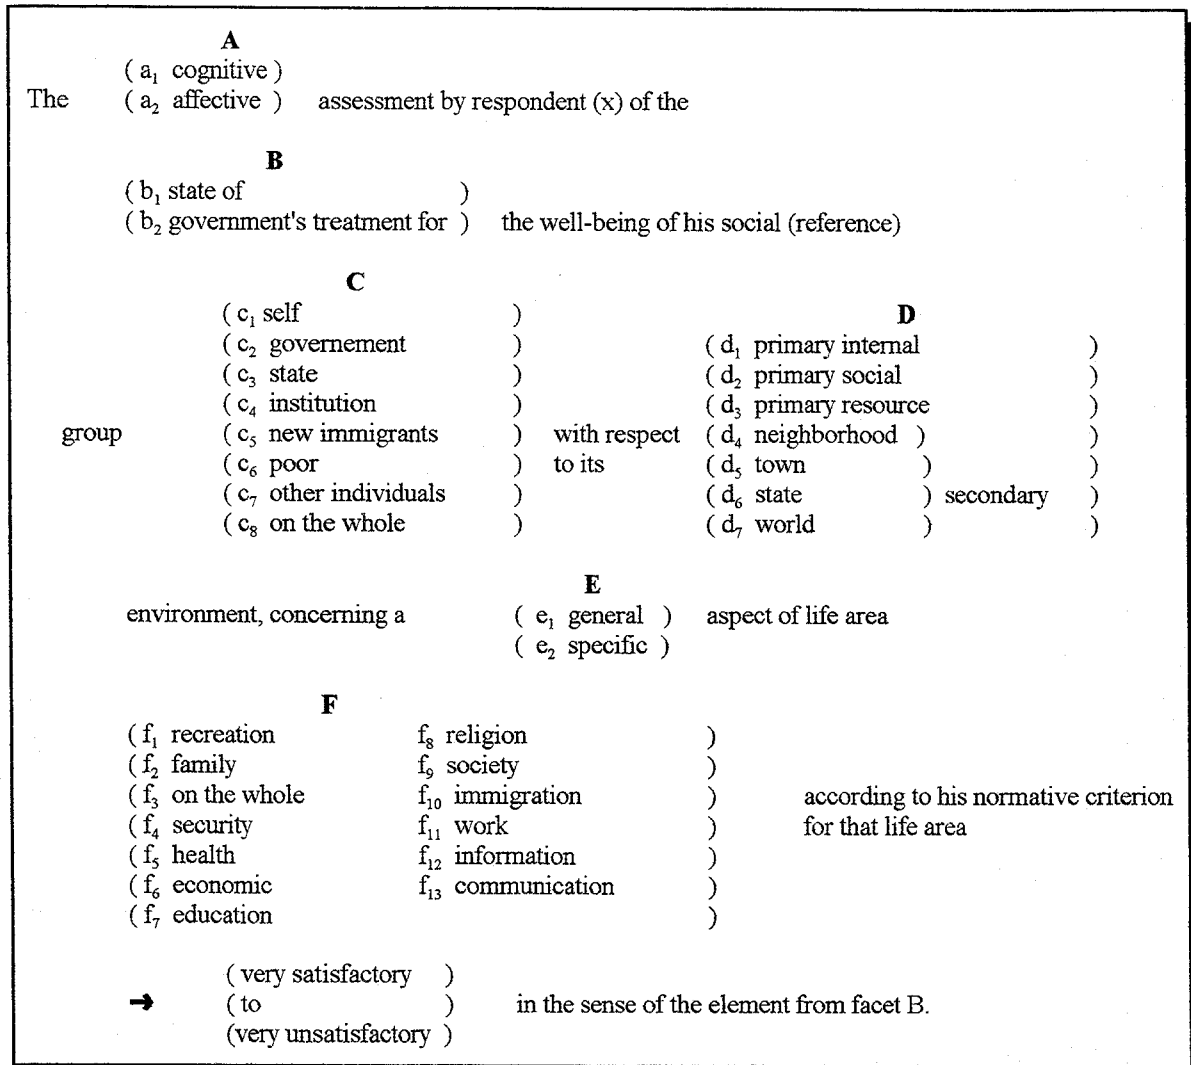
A

The ( $a_1$ cognitive )
( $a_2$ affective ) assessment by respondent (x) of the

B

( $b_1$ state of )
( $b_2$ government's treatment for ) the well-being of his social (reference)

C

group
( $c_1$ self )
( $c_2$ governement )
( $c_3$ state )
( $c_4$ institution )
( $c_5$ new immigrants )
( $c_6$ poor )
( $c_7$ other individuals )
( $c_8$ on the whole )

with respect to its

D

( $d_1$ primary internal )
( $d_2$ primary social )
( $d_3$ primary resource )
( $d_4$ neighborhood )
( $d_5$ town )
( $d_6$ state ) secondary )
( $d_7$ world )

E

environment, concerning a ( $e_1$ general ) aspect of life area
( $e_2$ specific )

F

( $f_1$ recreation
( $f_2$ family
( $f_3$ on the whole
( $f_4$ security
( $f_5$ health
( $f_6$ economic
( $f_7$ education
$f_8$ religion )
$f_9$ society )
$f_{10}$ immigration )
$f_{11}$ work )
$f_{12}$ information )
$f_{13}$ communication )
)

according to his normative criterion for that life area

→ ( very satisfactory )
( to )
(very unsatisfactory ) in the sense of the element from facet B.